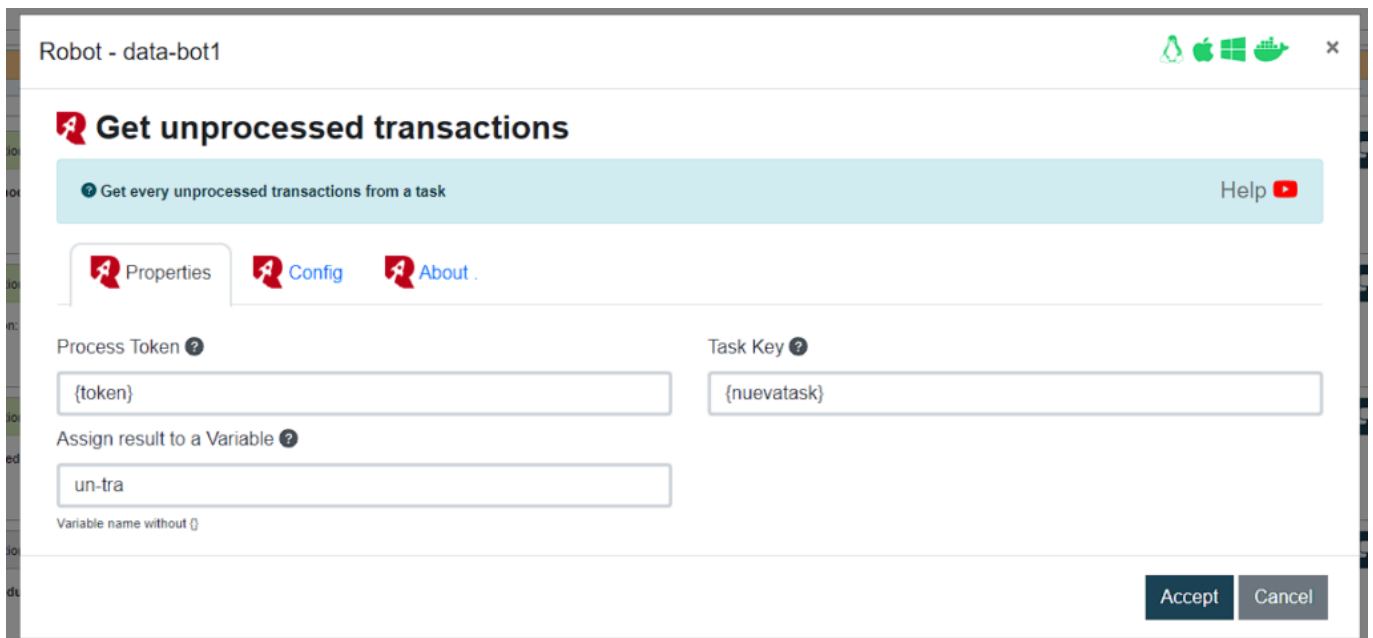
Robot - data-bot1

×

Get unprocessed transactions

Get every unprocessed transactions from a task

Help

Properties

Config

About .

Process Token

{token}

Task Key

{nuevatask}

Assign result to a Variable

un-tra

Variable name without {}

Accept

Cancel